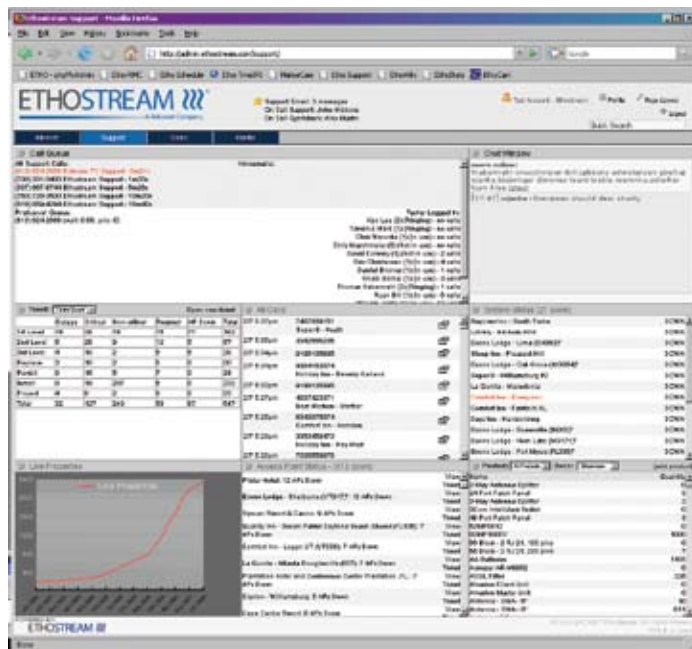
EthoStream Support - Mozilla Firefox

File Edit View History Bookmarks Tools Help

http://admin.ethostream.com/support/

ETHOSTREAM

A Telkonet Company

Support Email: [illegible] messages
On Call Support: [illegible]
On Call Sys/Admin: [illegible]

Admin | Support | Sales | Hotels

Call Status

Chat Window

Users Logged In:

Live Properties

Live Properties

Access Point Status

All Calls

Products

Network Status

ETHOSTREAM

Done